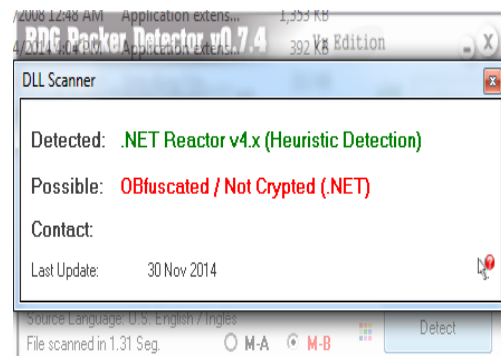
/2008 12:48 AM Application extens... 1,353 KB
RDG Packer Detector v0.7.4 Vx Edition
4/2014 9:04 AM Application extens... 392 KB

DLL Scanner

Detected: .NET Reactor v4.x (Heuristic Detection)

Possible: OBfuscated / Not Crypted (.NET)

Contact:

Last Update: 30 Nov 2014

Source Language: U.S. English / Ingles
File scanned in 1.31 Seg. M-A M-B Detect